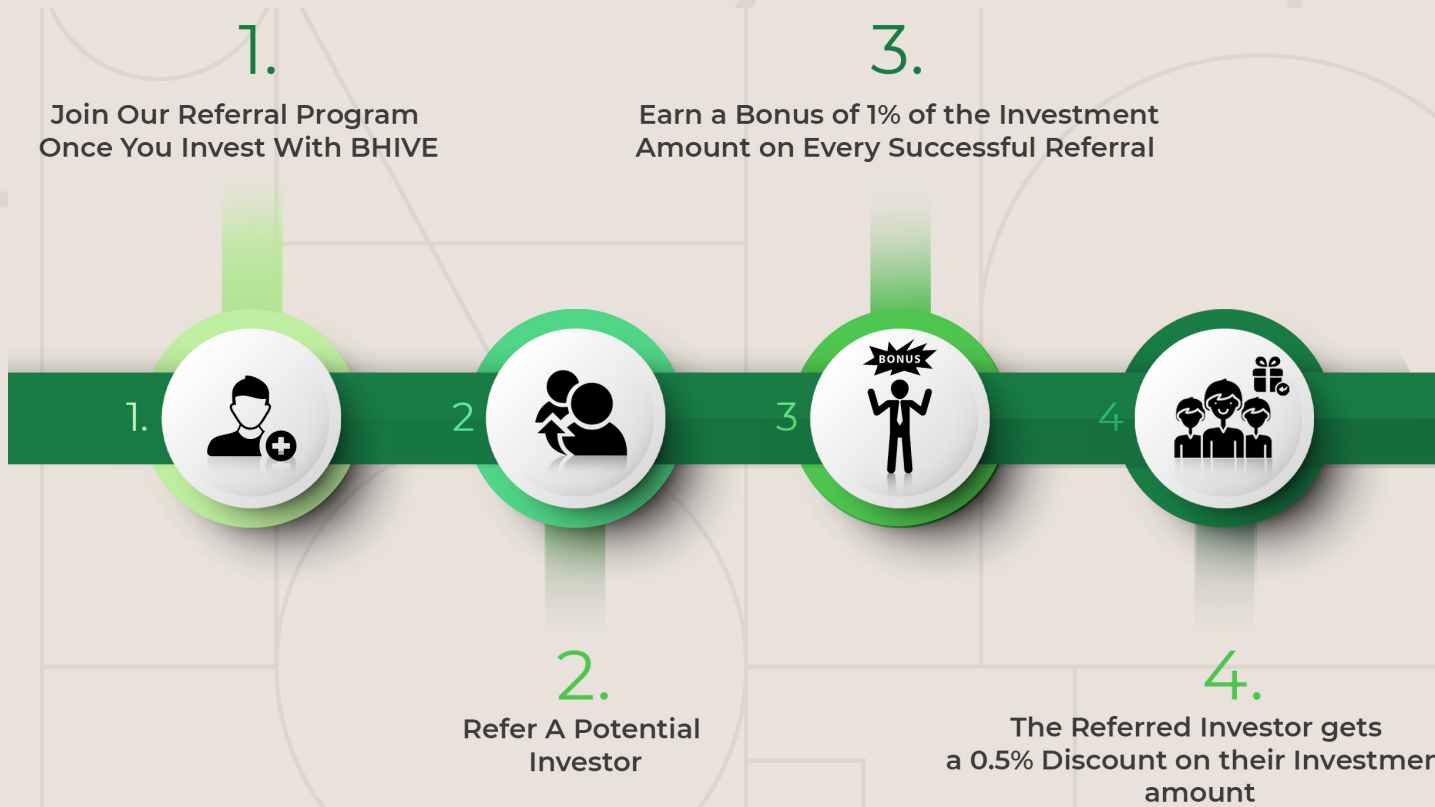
1.

Join Our Referral Program Once You Invest With BHIVE

3.

Earn a Bonus of 1% of the Investment Amount on Every Successful Referral

1.

2

3

BONUS

4

2.

Refer A Potential Investor

4.

The Referred Investor gets a 0.5% Discount on their Investmen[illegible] amount